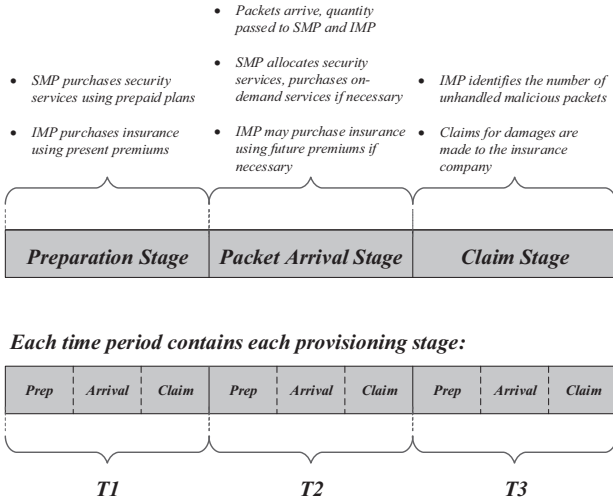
• SMP purchases security services using prepaid plans

• IMP purchases insurance using present premiums

• Packets arrive, quantity passed to SMP and IMP

• SMP allocates security services, purchases on-demand services if necessary

• IMP may purchase insurance using future premiums if necessary

• IMP identifies the number of unhandled malicious packets

• Claims for damages are made to the insurance company

Preparation Stage | Packet Arrival Stage | Claim Stage

Each time period contains each provisioning stage:

| Prep | Arrival | Claim | Prep | Arrival | Claim | Prep | Arrival | Claim |
|---|---|---|---|---|---|---|---|---|

T1

T2

T3